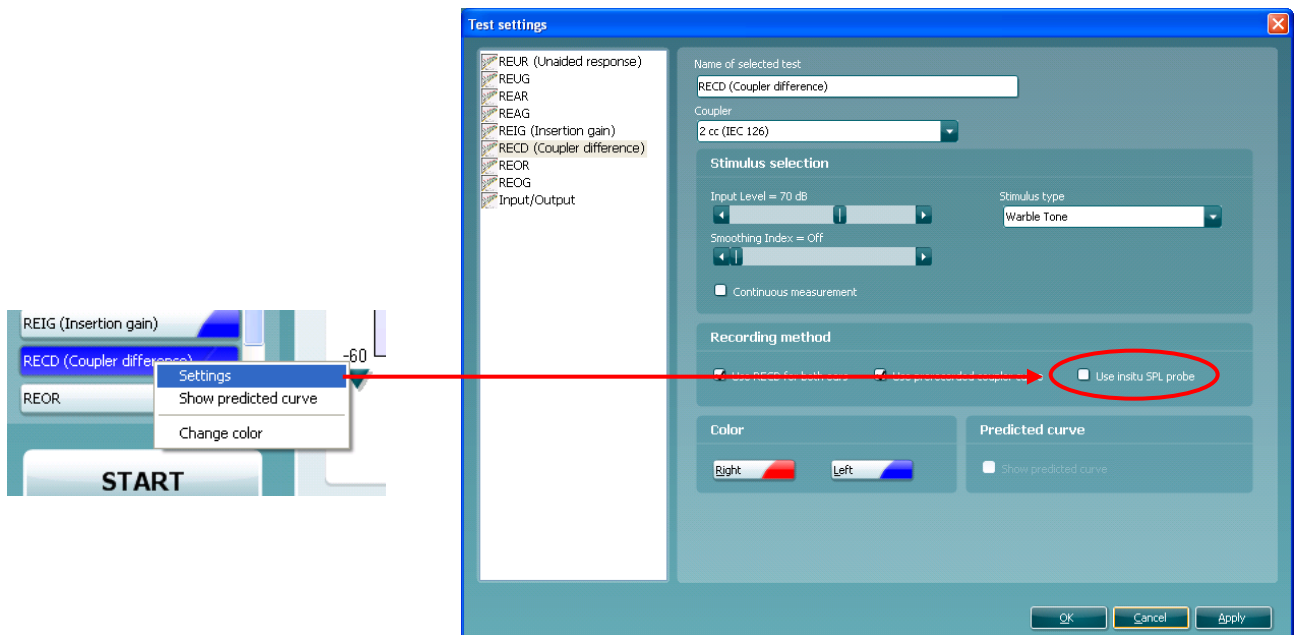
REIG (Insertion gain)
RECD (Coupler difference)
REOR
-60
Settings
Show predicted curve
Change color
START

Test settings

REUR (Unaided response)
REUG
REAR
REAG
REIG (Insertion gain)
RECD (Coupler difference)
REOR
REOG
Input/Output

Name of selected test
RECD (Coupler difference)
Coupler
2 cc (IEC 126)

Stimulus selection
Input Level = 70 dB
Stimulus type
Warble Tone
Smoothing Index = Off
Continuous measurement

Recording method
Use RECD for both ears
Use a prerecorded coupler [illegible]
Use insitu SPL probe

Color
Right
Left

Predicted curve
Show predicted curve

OK
Cancel
Apply